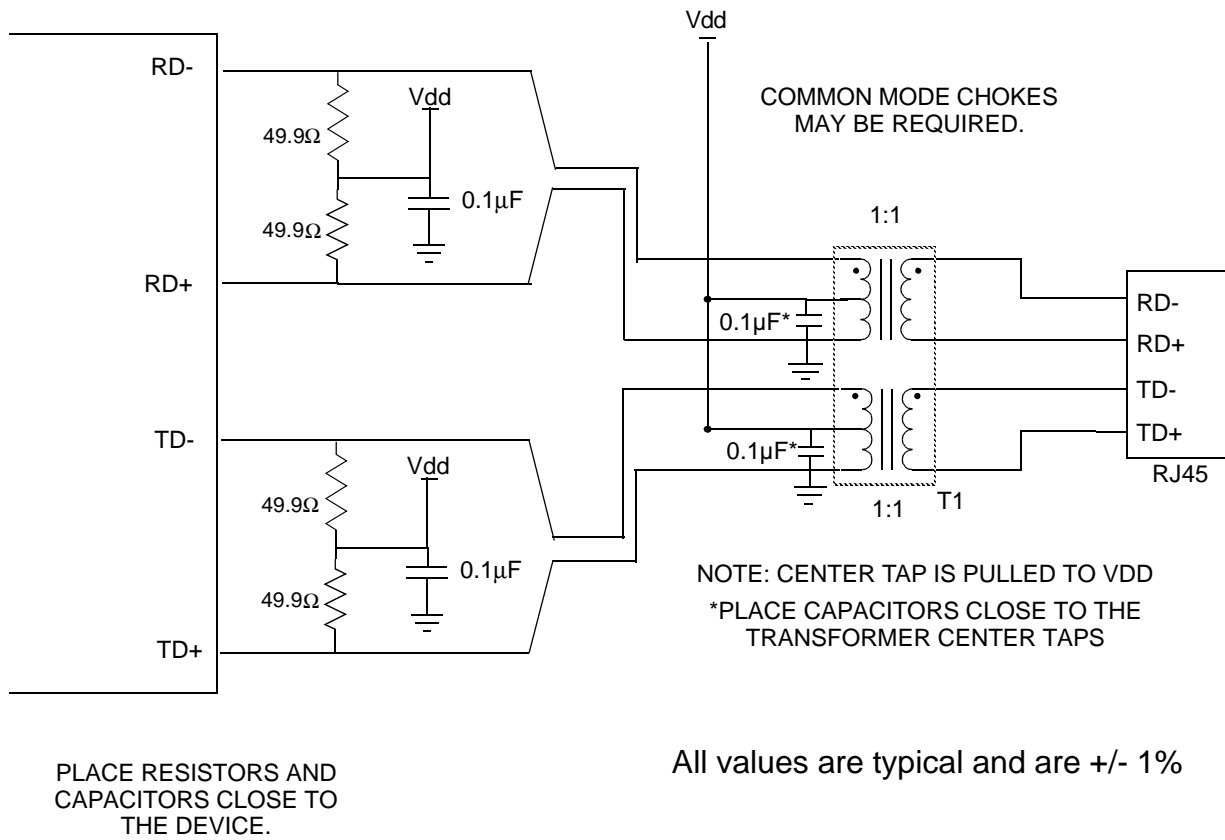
Vdd

RD-

Vdd

COMMON MODE CHOKES MAY BE REQUIRED.

49.9Ω

0.1μF

49.9Ω

1:1

RD+

RD-

0.1μF*

RD+

TD-

TD-

TD+

Vdd

0.1μF*

RJ45

49.9Ω

1:1

T1

0.1μF

NOTE: CENTER TAP IS PULLED TO VDD

49.9Ω

*PLACE CAPACITORS CLOSE TO THE TRANSFORMER CENTER TAPS

TD+

PLACE RESISTORS AND CAPACITORS CLOSE TO THE DEVICE.

All values are typical and are +/- 1%